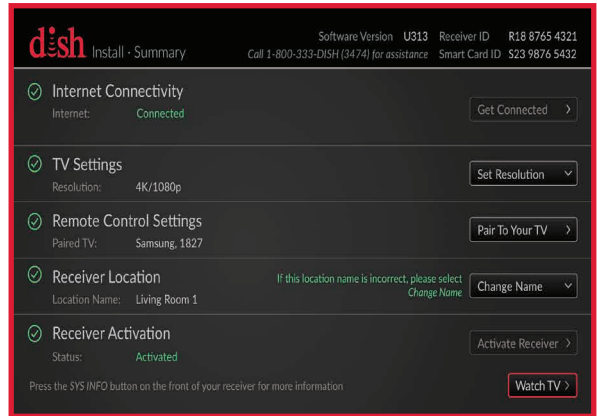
dish Install · Summary

Software Version U313 Receiver ID R18 8765 4321
Call 1-800-333-DISH (3474) for assistance Smart Card ID S23 9876 5432

Internet Connectivity
Internet: Connected
Get Connected >

TV Settings
Resolution: 4K/1080p
Set Resolution

Remote Control Settings
Paired TV: Samsung, 1827
Pair To Your TV >

Receiver Location
Location Name: Living Room 1
If this location name is incorrect, please select Change Name
Change Name

Receiver Activation
Status: Activated
Activate Receiver >

Press the SYS INFO button on the front of your receiver for more information
Watch TV >